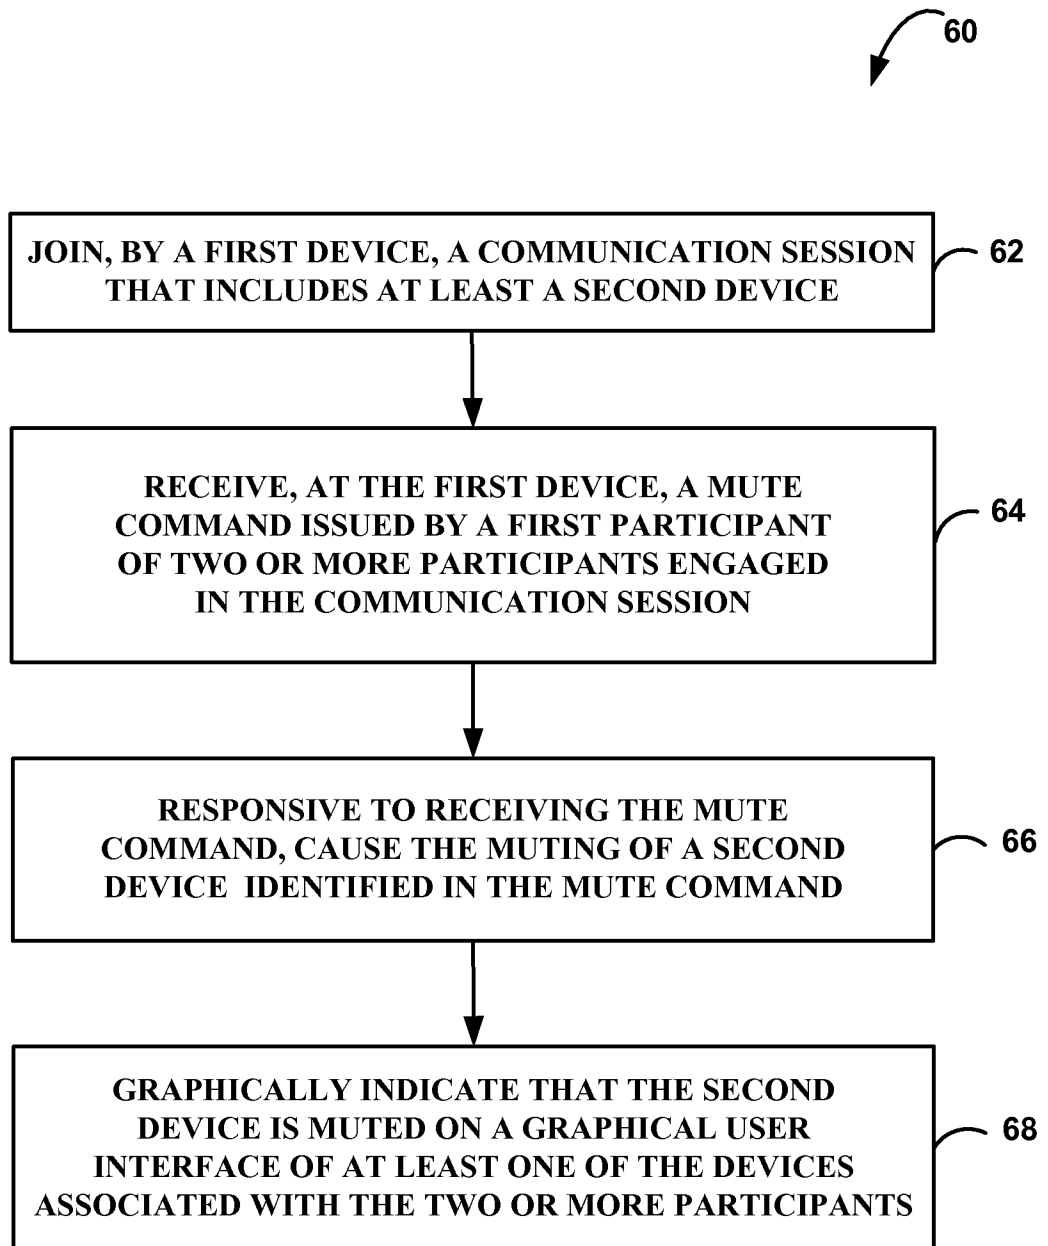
60

JOIN, BY A FIRST DEVICE, A COMMUNICATION SESSION THAT INCLUDES AT LEAST A SECOND DEVICE

62

RECEIVE, AT THE FIRST DEVICE, A MUTE COMMAND ISSUED BY A FIRST PARTICIPANT OF TWO OR MORE PARTICIPANTS ENGAGED IN THE COMMUNICATION SESSION

64

RESPONSIVE TO RECEIVING THE MUTE COMMAND, CAUSE THE MUTING OF A SECOND DEVICE IDENTIFIED IN THE MUTE COMMAND

66

GRAPHICALLY INDICATE THAT THE SECOND DEVICE IS MUTED ON A GRAPHICAL USER INTERFACE OF AT LEAST ONE OF THE DEVICES ASSOCIATED WITH THE TWO OR MORE PARTICIPANTS

68